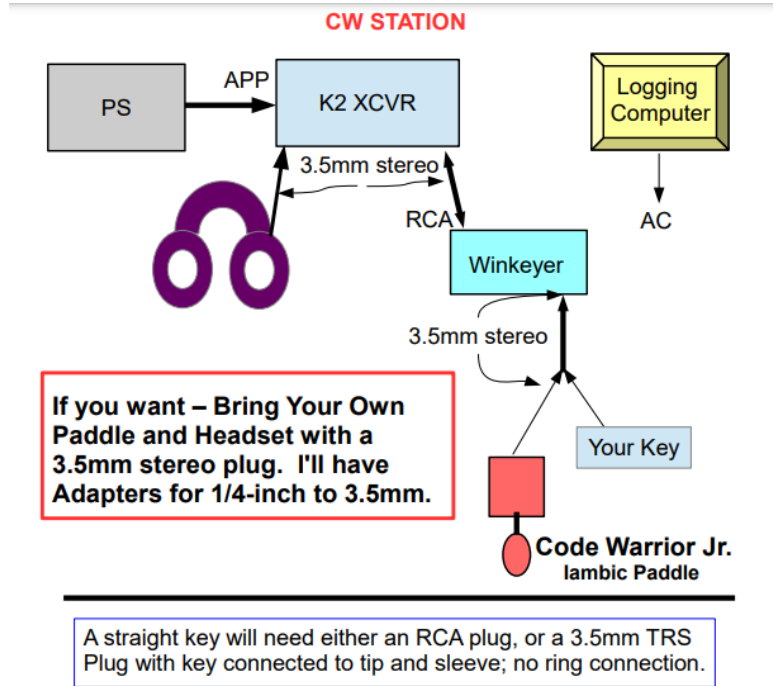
CW STATION

PS

APP

K2 XCVR

Logging Computer

3.5mm stereo

RCA

AC

Winkeyer

3.5mm stereo

If you want – Bring Your Own Paddle and Headset with a 3.5mm stereo plug. I'll have Adapters for 1/4-inch to 3.5mm.

Your Key

Code Warrior Jr.
Iambic Paddle

A straight key will need either an RCA plug, or a 3.5mm TRS Plug with key connected to tip and sleeve; no ring connection.